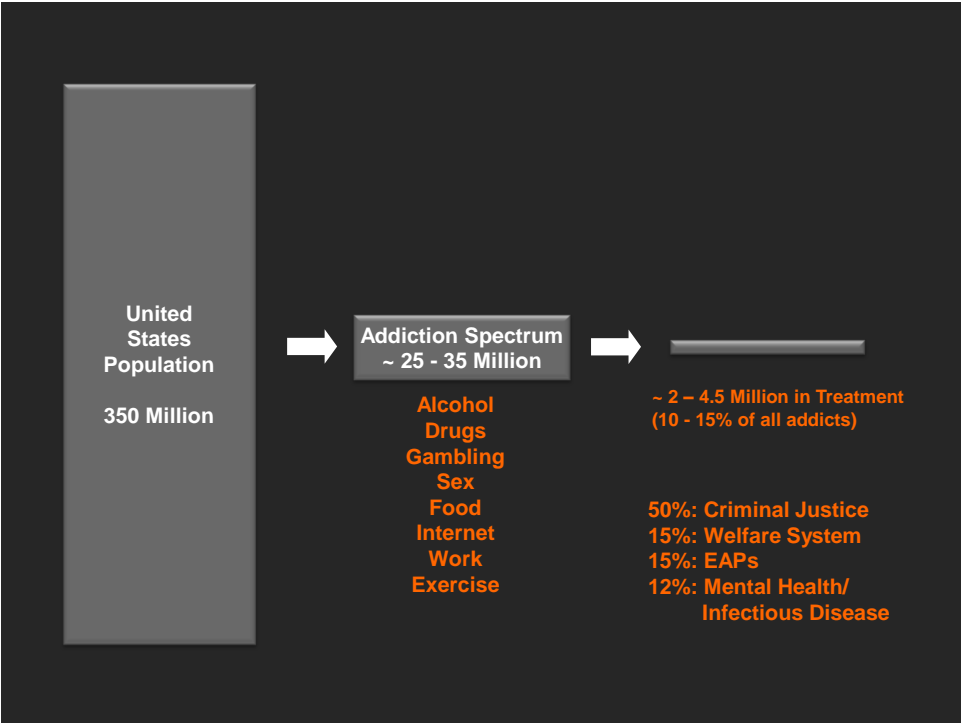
United States Population

350 Million

Addiction Spectrum
~ 25 - 35 Million

Alcohol
Drugs
Gambling
Sex
Food
Internet
Work
Exercise

~ 2 – 4.5 Million in Treatment
(10 - 15% of all addicts)

50%: Criminal Justice
15%: Welfare System
15%: EAPs
12%: Mental Health/ Infectious Disease